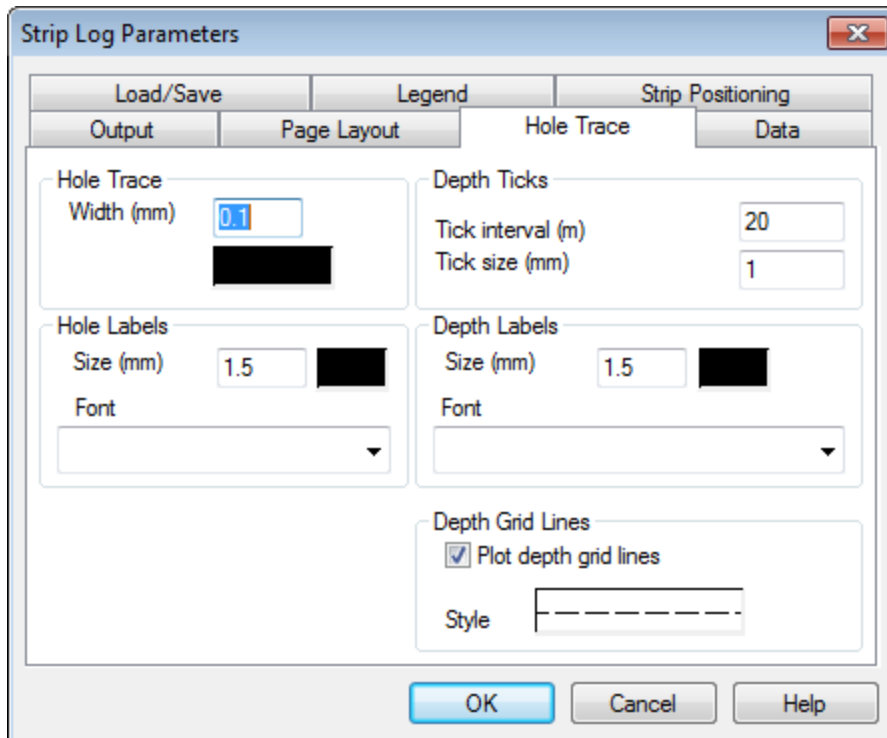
Strip Log Parameters

Load/Save
Legend
Strip Positioning
Output
Page Layout
Hole Trace
Data

Hole Trace
Width (mm) 0.1

Depth Ticks
Tick interval (m) 20
Tick size (mm) 1

Hole Labels
Size (mm) 1.5
Font

Depth Labels
Size (mm) 1.5
Font

Depth Grid Lines
Plot depth grid lines
Style

OK
Cancel
Help